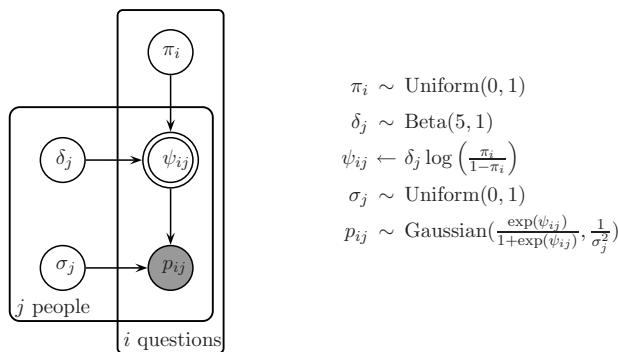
$\pi_i$

$\delta_j$

$\psi_{ij}$

$\sigma_j$

$p_{ij}$

$j$ people

$i$ questions

$\pi_i \sim \text{Uniform}(0,1)$
$\delta_j \sim \text{Beta}(5,1)$
$\psi_{ij} \leftarrow \delta_j \log\left(\frac{\pi_i}{1-\pi_i}\right)$
$\sigma_j \sim \text{Uniform}(0,1)$
$p_{ij} \sim \text{Gaussian}(\frac{\exp(\psi_{ij})}{1+\exp(\psi_{ij})}, \frac{1}{\sigma_j^2})$